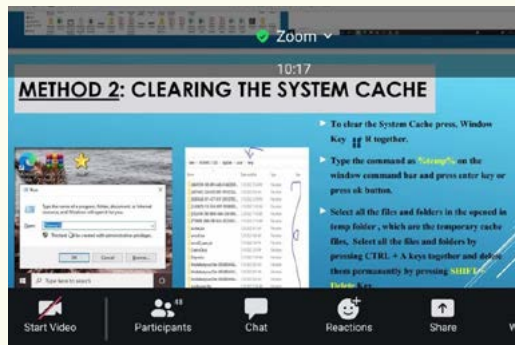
Zoom

10:17

METHOD 2: CLEARING THE SYSTEM CACHE

To clear the System Cache press, Window Key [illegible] R together.

Type the command as %temp% on the window command bar and press enter key or press ok button.

Select all the files and folders in the opened in temp folder , which are the temporary cache files. Select all the files and folders by pressing CTRL + A Keys together and delete them permanently by pressing SHIFT+ Delete Key.

Run

Type the name of a program, folder, document or Internet resource, and Windows will open it for you.

Open: %temp%

This task will be created with administrative privileges.

OK Cancel Browse...

Start Video

Participants 48

Chat

Reactions

Share